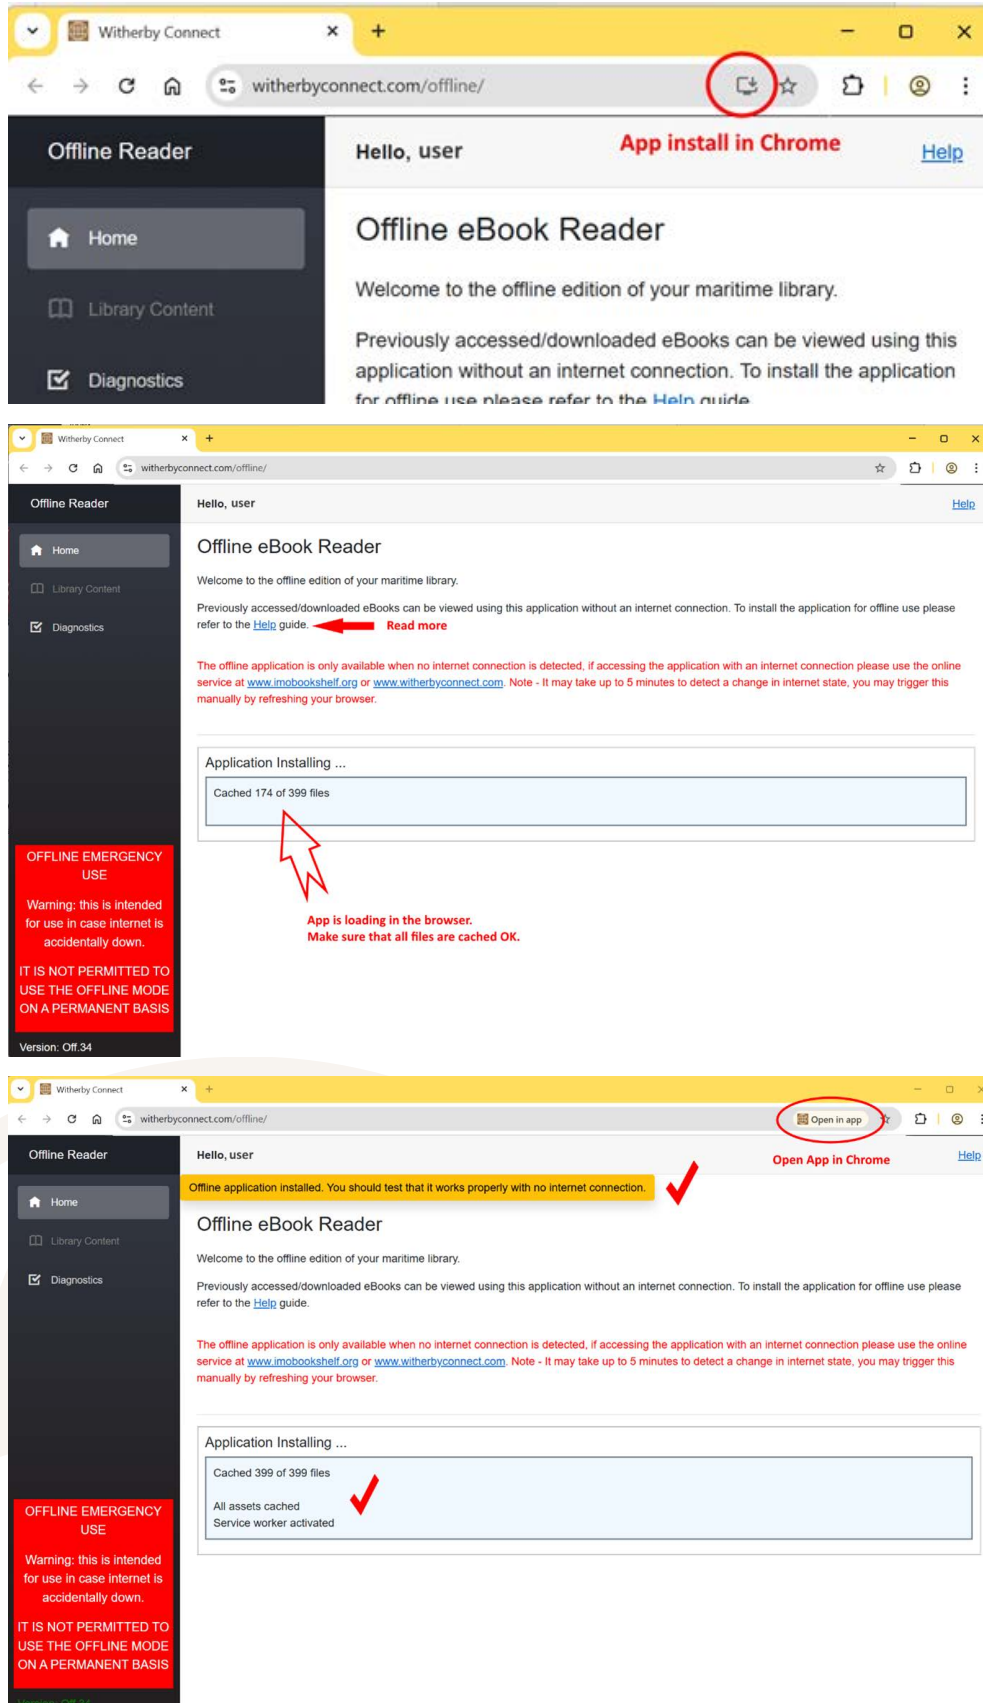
Witherby Connect

witherbyconnect.com/offline/

Offline Reader

Hello, user

App install in Chrome

Help

Home

Library Content

Diagnostics

Offline eBook Reader

Welcome to the offline edition of your maritime library.

Previously accessed/downloaded eBooks can be viewed using this application without an internet connection. To install the application for offline use please refer to the Help guide.

Witherby Connect

witherbyconnect.com/offline/

Offline Reader

Hello, user

Help

Home

Library Content

Diagnostics

Offline eBook Reader

Welcome to the offline edition of your maritime library.

Previously accessed/downloaded eBooks can be viewed using this application without an internet connection. To install the application for offline use please refer to the Help guide.

Read more

The offline application is only available when no internet connection is detected, if accessing the application with an internet connection please use the online service at www.imobookshelf.org or www.witherbyconnect.com. Note - It may take up to 5 minutes to detect a change in internet state, you may trigger this manually by refreshing your browser.

Application Installing ...

Cached 174 of 399 files

App is loading in the browser.
Make sure that all files are cached OK.

OFFLINE EMERGENCY USE

Warning: this is intended for use in case internet is accidentally down.

IT IS NOT PERMITTED TO USE THE OFFLINE MODE ON A PERMANENT BASIS

Version: Off.34

Witherby Connect

witherbyconnect.com/offline/

Open in app

Offline Reader

Hello, user

Open App in Chrome

Help

Home

Library Content

Diagnostics

Offline application installed. You should test that it works properly with no internet connection.

Offline eBook Reader

Welcome to the offline edition of your maritime library.

Previously accessed/downloaded eBooks can be viewed using this application without an internet connection. To install the application for offline use please refer to the Help guide.

The offline application is only available when no internet connection is detected, if accessing the application with an internet connection please use the online service at www.imobookshelf.org or www.witherbyconnect.com. Note - It may take up to 5 minutes to detect a change in internet state, you may trigger this manually by refreshing your browser.

Application Installing ...

Cached 399 of 399 files

All assets cached
Service worker activated

OFFLINE EMERGENCY USE

Warning: this is intended for use in case internet is accidentally down.

IT IS NOT PERMITTED TO USE THE OFFLINE MODE ON A PERMANENT BASIS

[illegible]